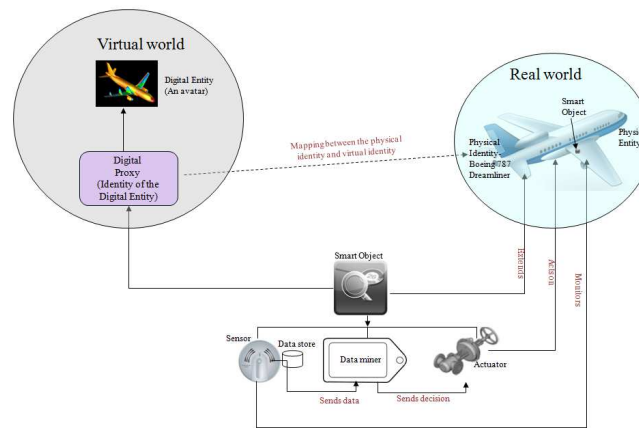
Virtual world

Digital Entity (An avatar)

Digital Proxy (Identity of the Digital Entity)

Mapping between the physical identity and virtual identity

Real world

Smart Object

Physical Identity - Boeing 787 Dreamliner

Physi Entity

Smart Object

Extends

Actions

Monitors

Sensor

Data store

Data miner

Actuator

Sends data

Sends decision